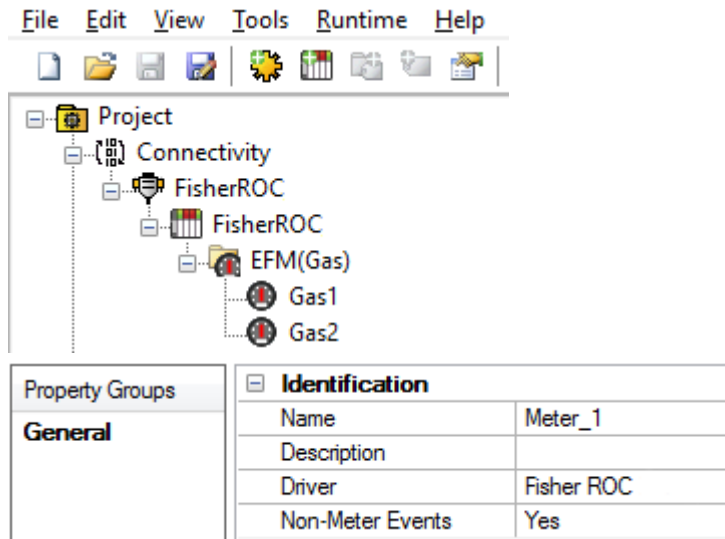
File Edit View Tools Runtime Help

Project
Connectivity
FisherROC
FisherROC
EFM(Gas)
Gas1
Gas2

Property Groups
General

| Identification | |
|---|---|
| Name | Meter_1 |
| Description | |
| Driver | Fisher ROC |
| Non-Meter Events | Yes |